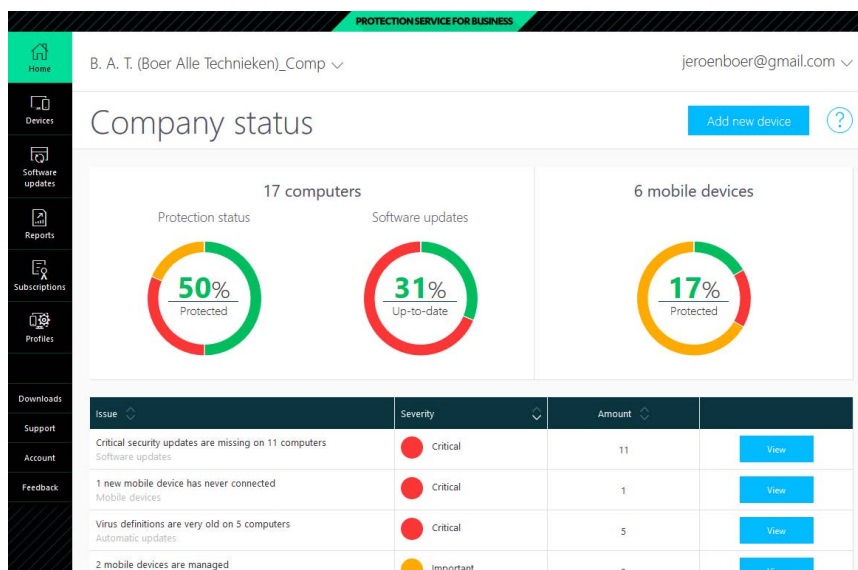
PROTECTION SERVICE FOR BUSINESS

Home
Devices
Software updates
Reports
Subscriptions
Profiles
Downloads
Support
Account
Feedback

B. A. T. (Boer Alle Technieken)_Comp

jeroenboer@gmail.com

Company status

Add new device

?

17 computers

Protection status

50%
Protected

Software updates

31%
Up-to-date

6 mobile devices

17%
Protected

| Issue | Severity | Amount | |
|---|---|---|---|
| Critical security updates are missing on 11 computers<br>Software updates | Critical | 11 | View |
| 1 new mobile device has never connected<br>Mobile devices | Critical | 1 | View |
| Virus definitions are very old on 5 computers<br>Automatic updates | Critical | 5 | View |
| 2 mobile devices are managed | Important | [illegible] | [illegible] |